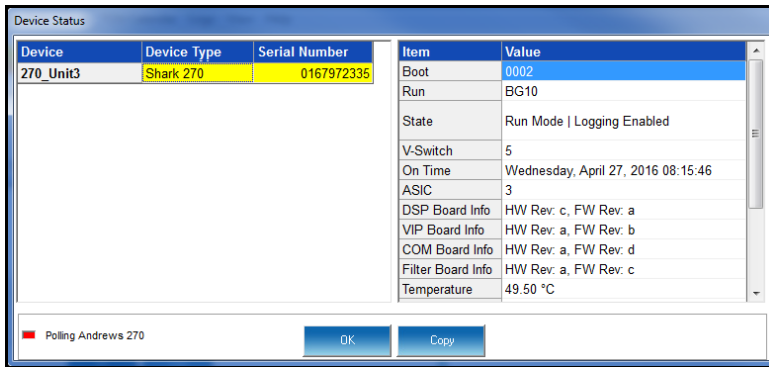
Device Status

| Device | Device Type | Serial Number |
|---|---|---|
| 270_Unit3 | Shark 270 | 0167972335 |

| Item | Value |
|---|---|
| Boot | 0002 |
| Run | BG10 |
| State | Run Mode \| Logging Enabled |
| V-Switch | 5 |
| On Time | Wednesday, April 27, 2016 08:15:46 |
| ASIC | 3 |
| DSP Board Info | HW Rev: c, FW Rev: a |
| VIP Board Info | HW Rev: a, FW Rev: b |
| COM Board Info | HW Rev: a, FW Rev: d |
| Filter Board Info | HW Rev: a, FW Rev: c |
| Temperature | 49.50 °C |

Polling Andrews 270

OK

Copy